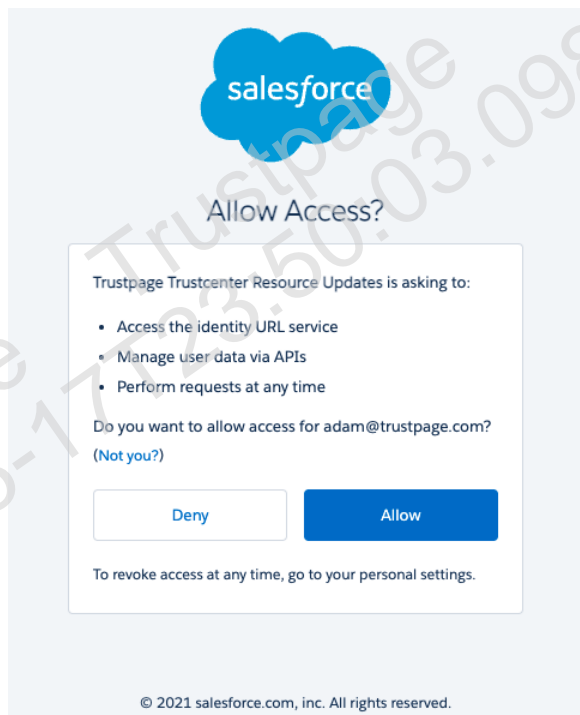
salesforce

Allow Access?

Trustpage Trustcenter Resource Updates is asking to:

- Access the identity URL service
- Manage user data via APIs
- Perform requests at any time

Do you want to allow access for adam@trustpage.com? (Not you?)

Deny

Allow

To revoke access at any time, go to your personal settings.

© 2021 salesforce.com, inc. All rights reserved.

e Trustpage
-17T23:50:03.09